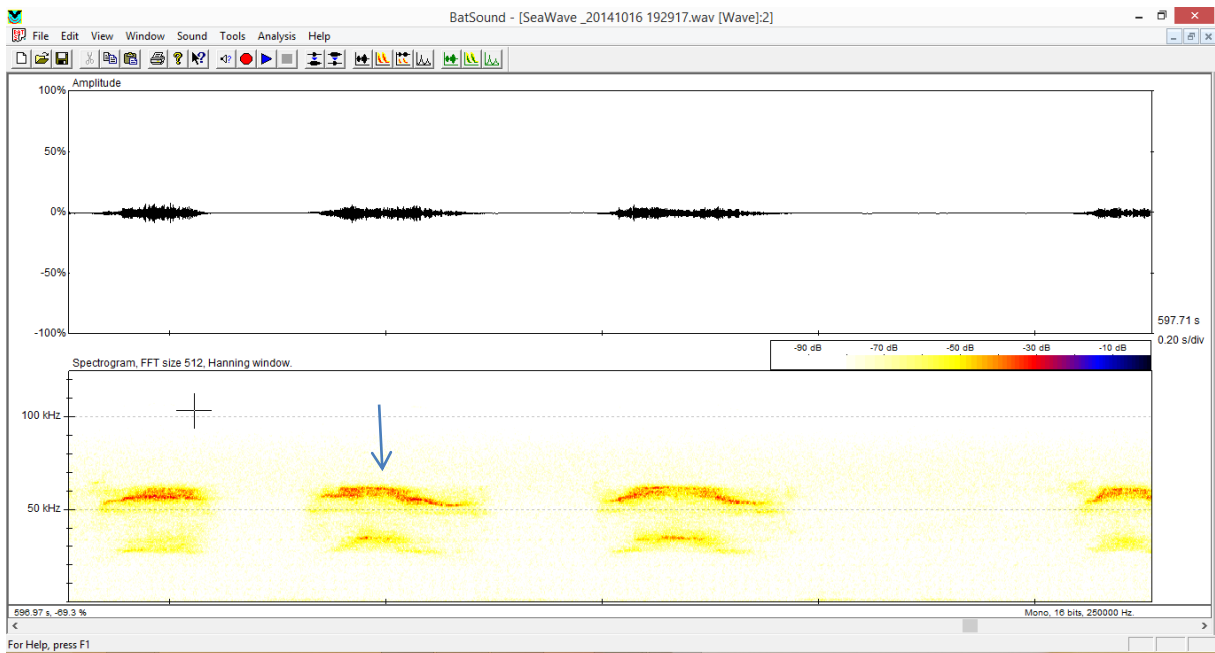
BatSound - [SeaWave _20141016 192917.wav [Wave]:2]

File Edit View Window Sound Tools Analysis Help

Amplitude

100%

50%

0%

-50%

-100%

597.71 s

0.20 s/div

Spectrogram, FFT size 512, Hanning window.

-90 dB -70 dB -50 dB -30 dB -10 dB

100 kHz

50 kHz

596.97 s, -69.3 %

Mono, 16 bits, 250000 Hz.

For Help, press F1